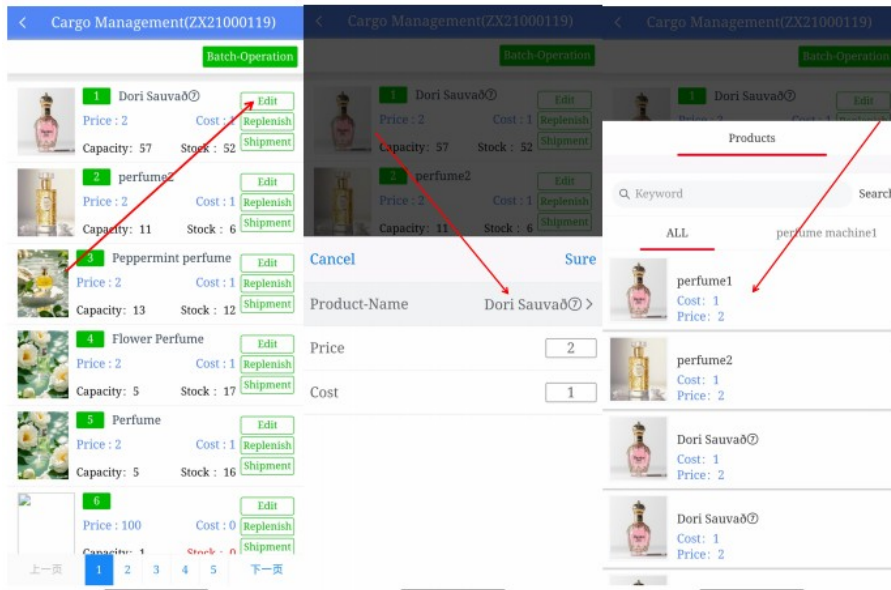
< Cargo Management(ZX21000119)

Batch-Operation

1 Dori Sauvað⑦
Edit
Price : 2 Cost : 1 Replenish
Capacity: 57 Stock : 52 Shipment

2 perfume2
Edit
Price : 2 Cost : 1 Replenish
Capacity: 11 Stock : 6 Shipment

3 Peppermint perfume
Edit
Price : 2 Cost : 1 Replenish
Capacity: 13 Stock : 12 Shipment

4 Flower Perfume
Edit
Price : 2 Cost : 1 Replenish
Capacity: 5 Stock : 17 Shipment

5 Perfume
Edit
Price : 2 Cost : 1 Replenish
Capacity: 5 Stock : 16 Shipment

6
Edit
Price : 100 Cost : 0 Replenish
Capacity: 1 Stock : 0 Shipment

上一页 1 2 3 4 5 下一页

< Cargo Management(ZX21000119)

Batch-Operation

1 Dori Sauvað⑦
Edit
Price : 2 Cost : 1 Replenish
Capacity: 57 Stock : 52 Shipment

2 perfume2
Edit
Price : 2 Cost : 1 Replenish
Capacity: 11 Stock : 6 Shipment

Cancel Sure

Product-Name Dori Sauvað⑦ >

Price 2

Cost 1

< Cargo Management(ZX21000119)

Batch-Operation

1 Dori Sauvað⑦
Edit

Products

Keyword Search

ALL perfume machine1

perfume1
Cost: 1
Price: 2

perfume2
Cost: 1
Price: 2

Dori Sauvað⑦
Cost: 1
Price: 2

Dori Sauvað⑦
Cost: 1
Price: 2